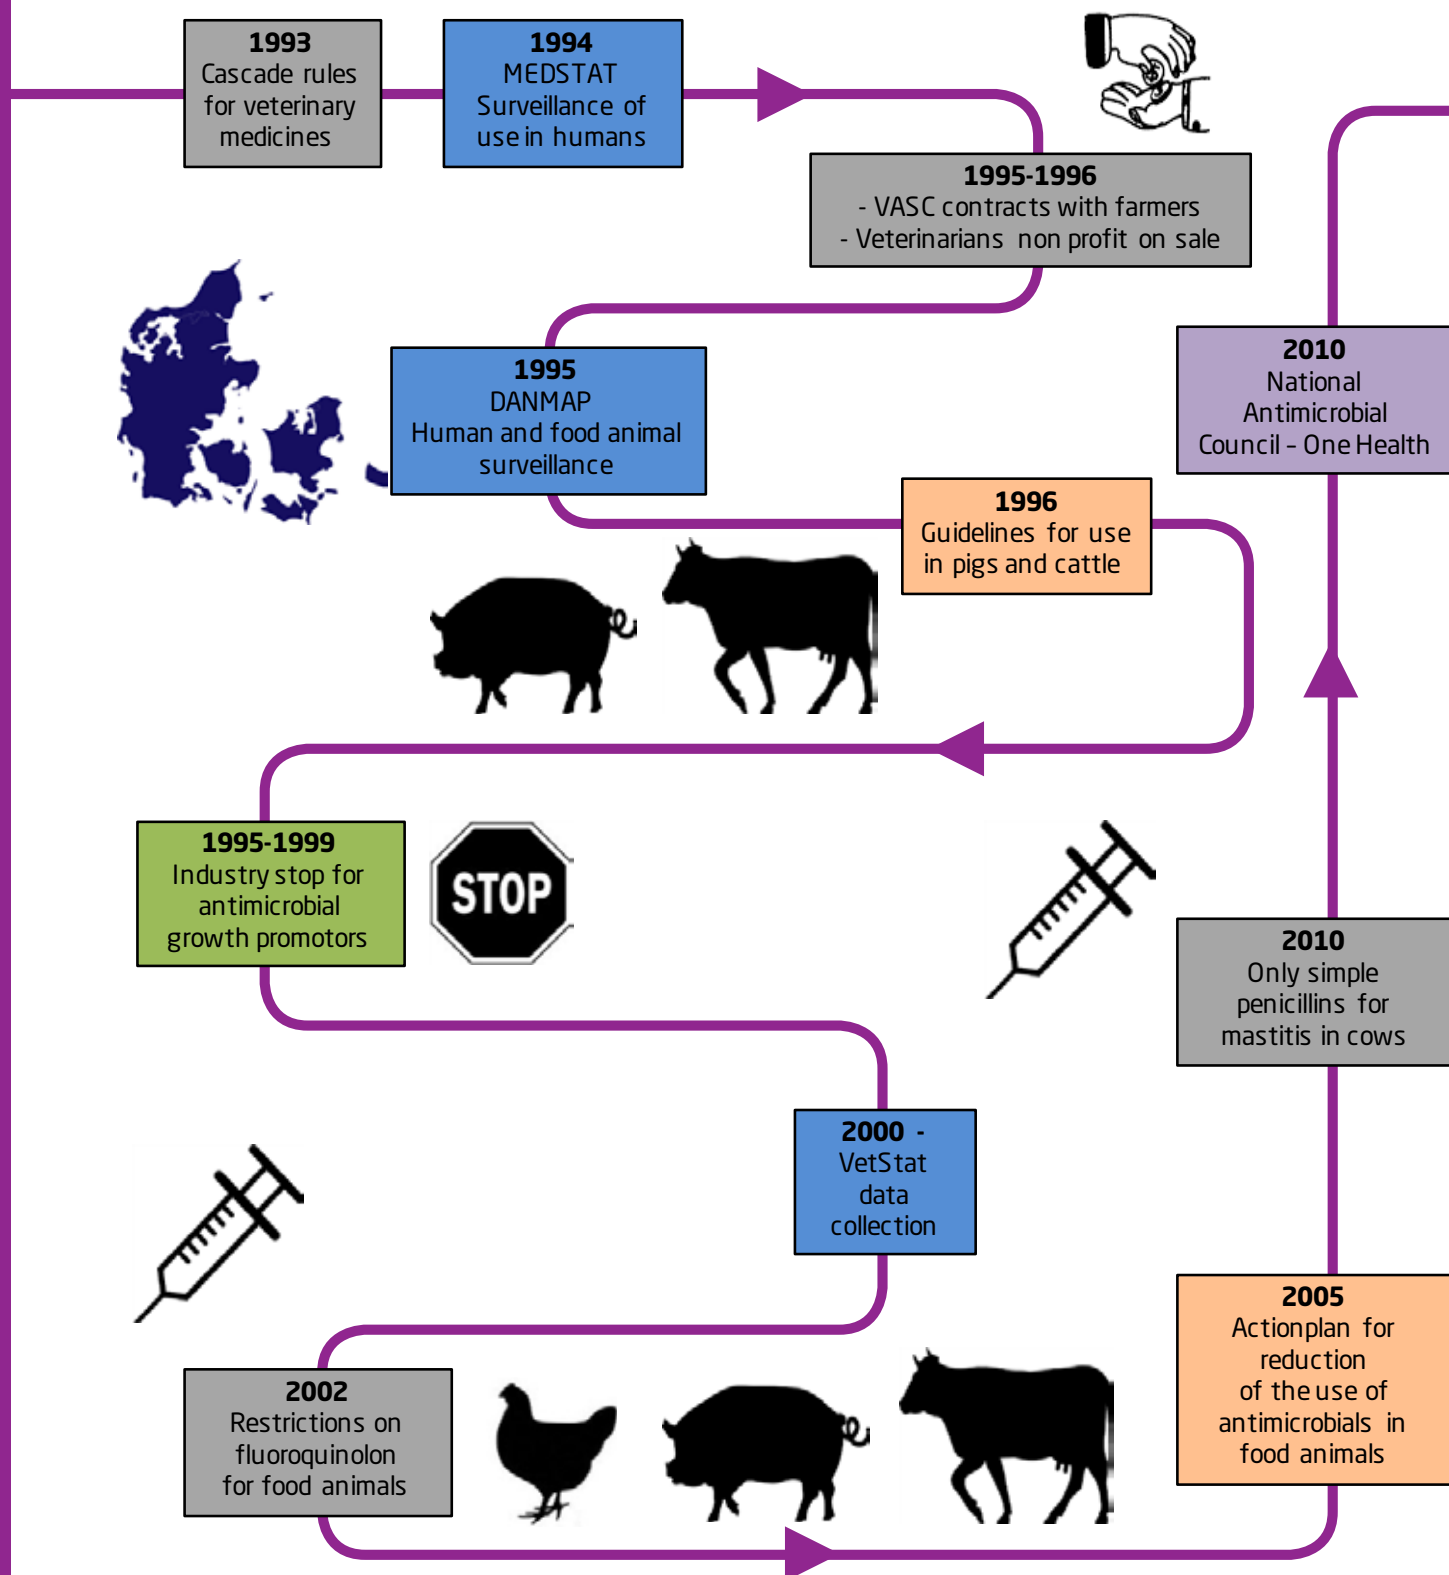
1993
Cascade rules for veterinary medicines

1994
MEDSTAT
Surveillance of use in humans

1995-1996
- VASC contracts with farmers
- Veterinarians non profit on sale

1995
DANMAP
Human and food animal surveillance

1996
Guidelines for use in pigs and cattle

1995-1999
Industry stop for antimicrobial growth promotors

STOP

2000 -
VetStat data collection

2002
Restrictions on fluoroquinolon for food animals

2005
Actionplan for reduction of the use of antimicrobials in food animals

2010
Only simple penicillins for mastitis in cows

2010
National Antimicrobial Council – One Health